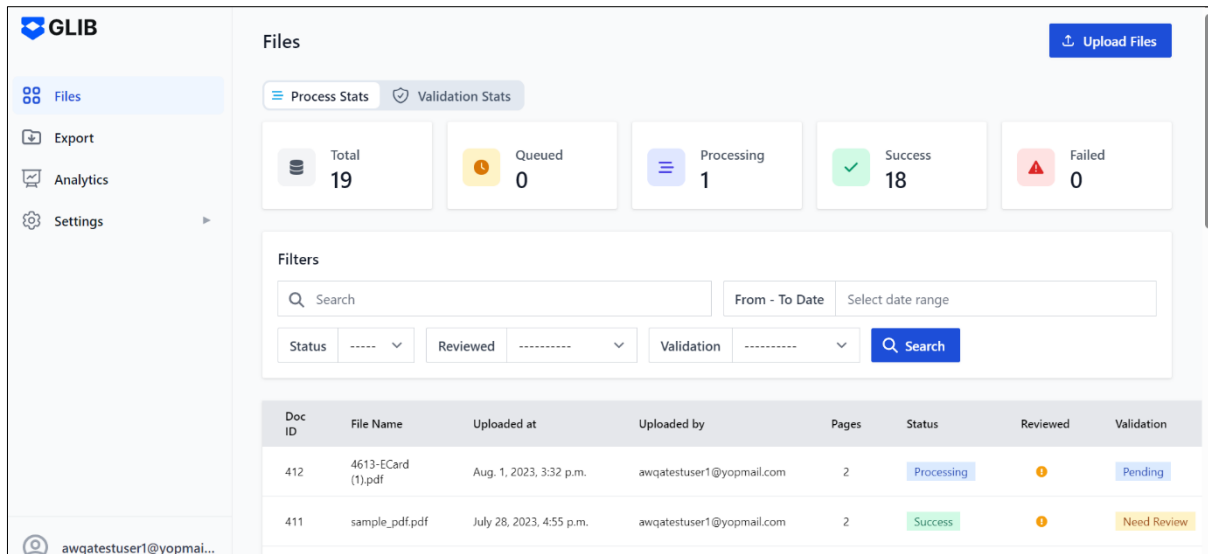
GLIB

Files
Export
Analytics
Settings

awqatestuser1@yopmai...

Files

Upload Files

Process Stats
Validation Stats

Total
19

Queued
0

Processing
1

Success
18

Failed
0

Filters

Search

From - To Date
Select date range

Status
-----

Reviewed
----------

Validation
----------

Search

| Doc ID | File Name | Uploaded at | Uploaded by | Pages | Status | Reviewed | Validation |
|---|---|---|---|---|---|---|---|
| 412 | 4613-ECard (1).pdf | Aug. 1, 2023, 3:32 p.m. | awqatestuser1@yopmail.com | 2 | Processing | | Pending |
| 411 | sample_pdf.pdf | July 28, 2023, 4:55 p.m. | awqatestuser1@yopmail.com | 2 | Success | | Need Review |